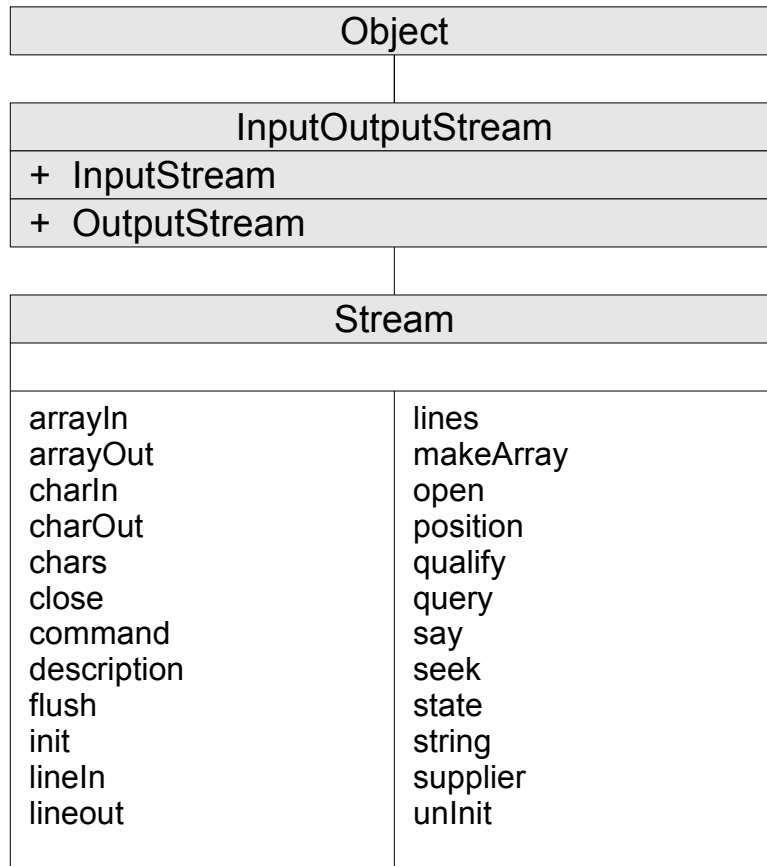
Object

InputOutputStream

+ InputStream

+ OutputStream

Stream

arrayIn
arrayOut
charIn
charOut
chars
close
command
description
flush
init
lineIn
lineout

lines
makeArray
open
position
qualify
query
say
seek
state
string
supplier
unInit